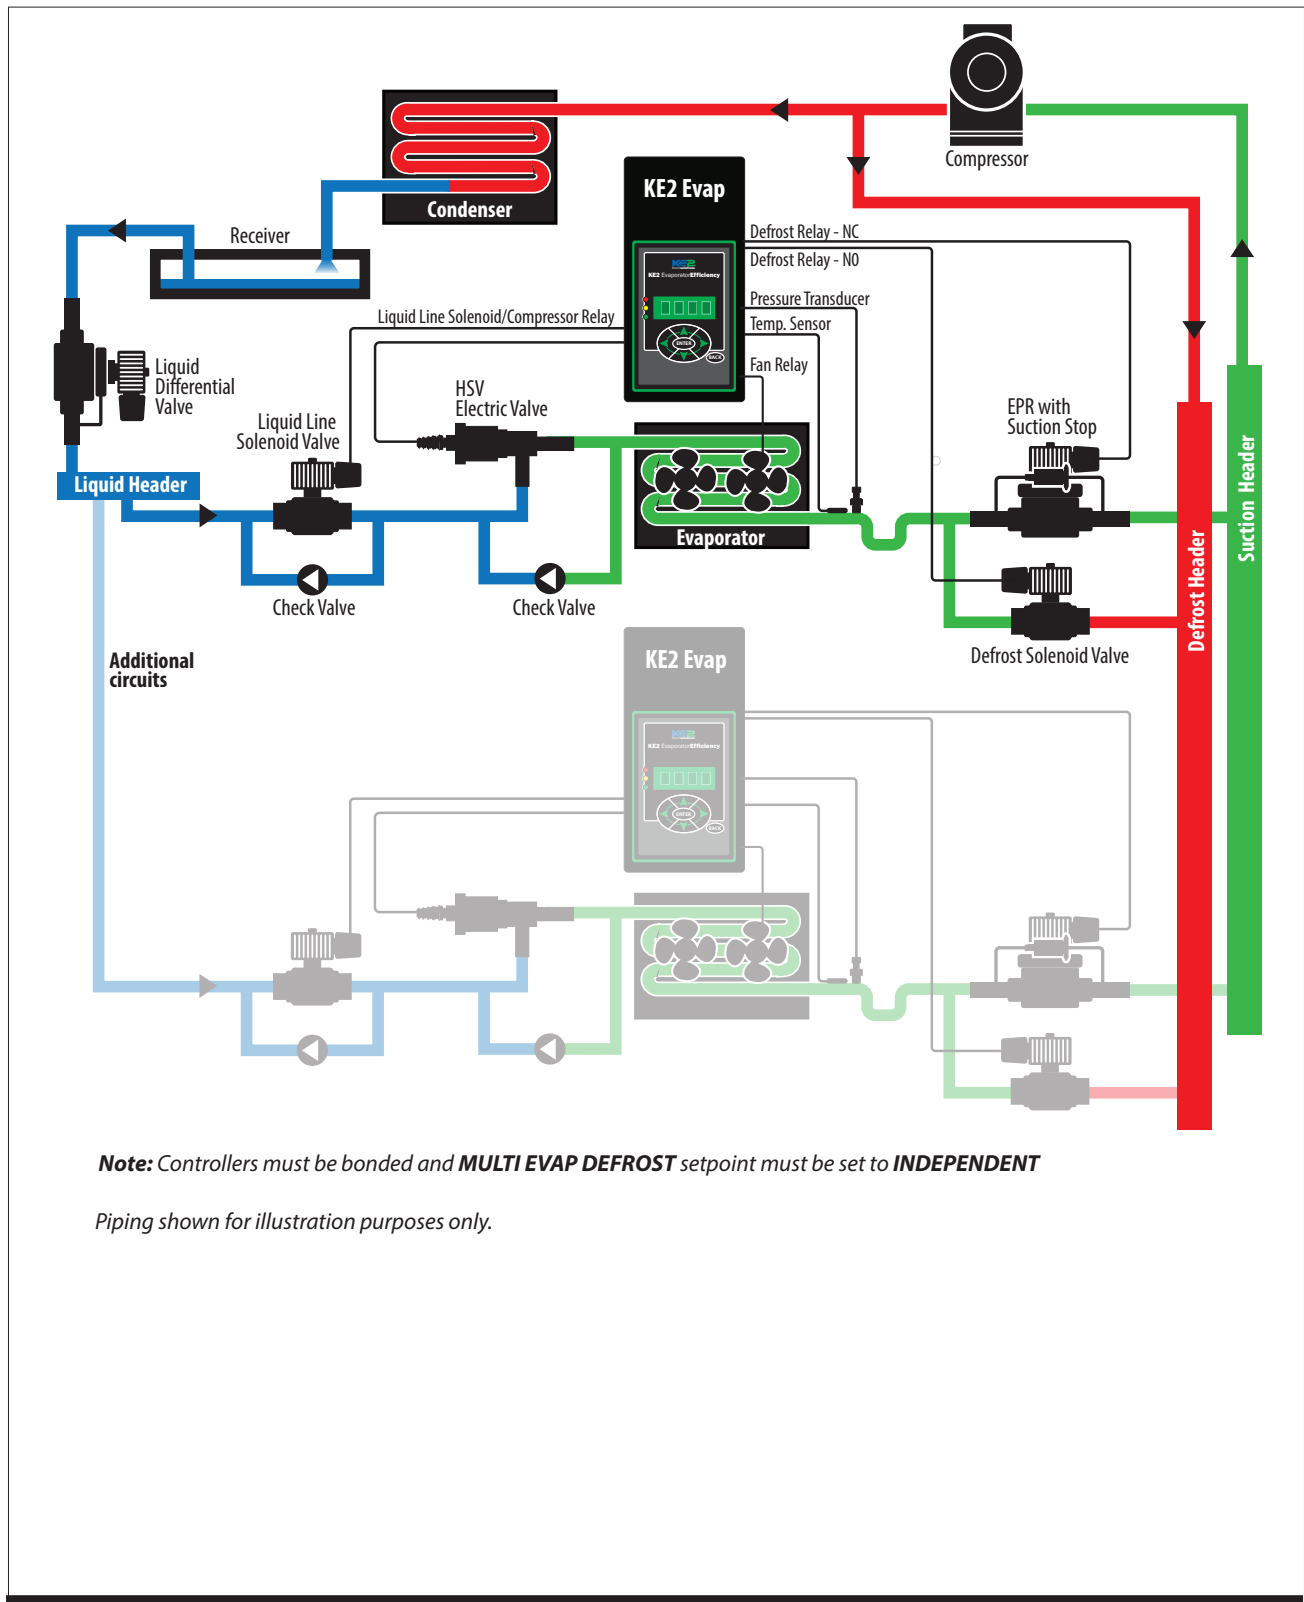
Compressor

Condenser

KE2 Evap

Receiver

Defrost Relay - NC
Defrost Relay - NO
Pressure Transducer
Temp. Sensor
Fan Relay

Liquid Line Solenoid/Compressor Relay

Liquid Differential Valve

HSV Electric Valve

Liquid Line Solenoid Valve

EPR with Suction Stop

Liquid Header

Evaporator

Check Valve

Check Valve

Defrost Solenoid Valve

Defrost Header

Suction Header

Additional circuits

KE2 Evap

**Note:** *Controllers must be bonded and* ***MULTI EVAP DEFROST*** *setpoint must be set to* ***INDEPENDENT***

*Piping shown for illustration purposes only.*